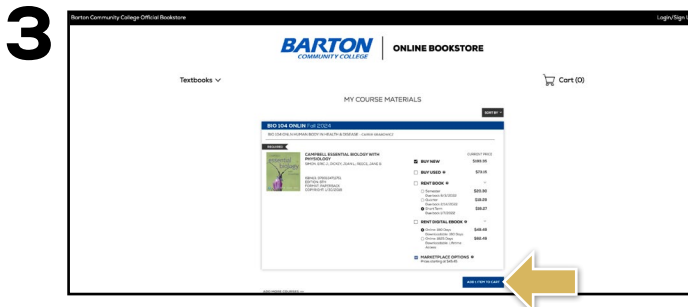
3

Barton Community College Official Bookstore

Login/Sign U

BARTON COMMUNITY COLLEGE | ONLINE BOOKSTORE

Textbooks

Cart (0)

MY COURSE MATERIALS

SORT BY

BIO 104 ONLIN Fall 2024

BIO 104 ONLIN HUMAN BODY IN HEALTH & DISEASE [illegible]

REQUIRED

CAMPBELL ESSENTIAL BIOLOGY WITH PHYSIOLOGY
SIMON, ERIC J., DICKEY, JEAN L., REECE, JANE B.

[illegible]
EDITION 6TH
FORMAT PAPERBACK
COPYRIGHT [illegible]

CURRENT PRICE

BUY NEW $180.95

BUY USED $73.15

RENT BOOK

Semester $23.95

Quarter $18.09

Short Term $18.07

RENT DIGITAL EBOOK

Online 180 Days $49.49

Online 365 Days $66.49

MARKETPLACE OPTIONS
Prices starting at $49.45

ADD 1 ITEM TO CART

ADD MORE COURSES